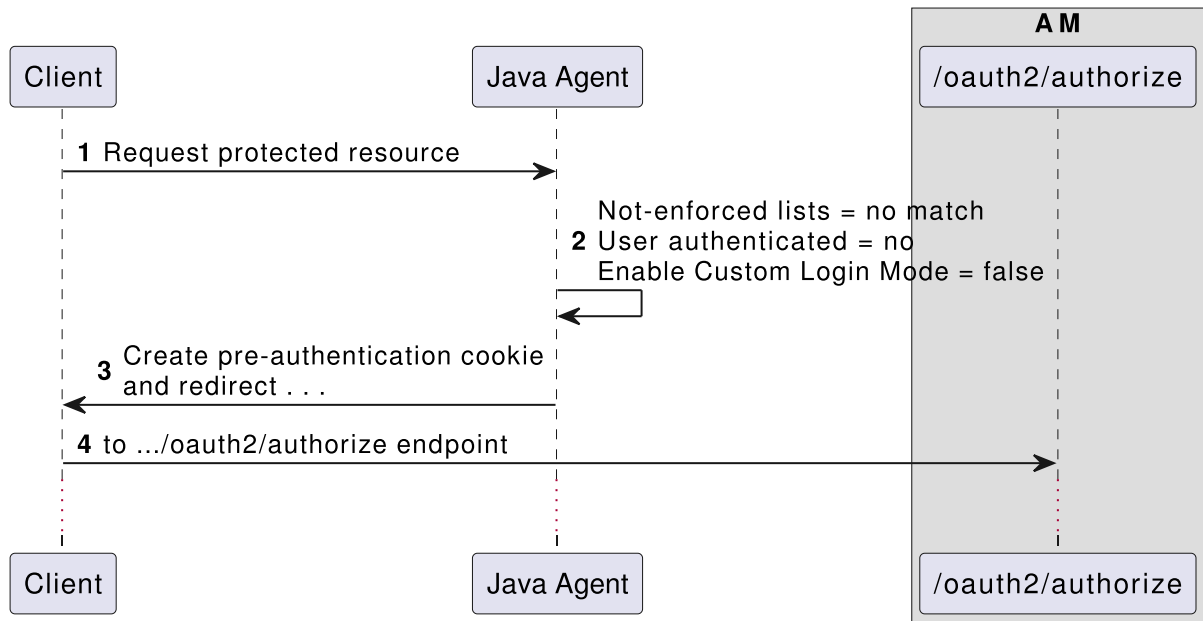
AM

Client

Java Agent

/oauth2/authorize

1 Request protected resource

2 Not-enforced lists = no match
User authenticated = no
Enable Custom Login Mode = false

3 Create pre-authentication cookie
and redirect . . .

4 to .../oauth2/authorize endpoint

Client

Java Agent

/oauth2/authorize